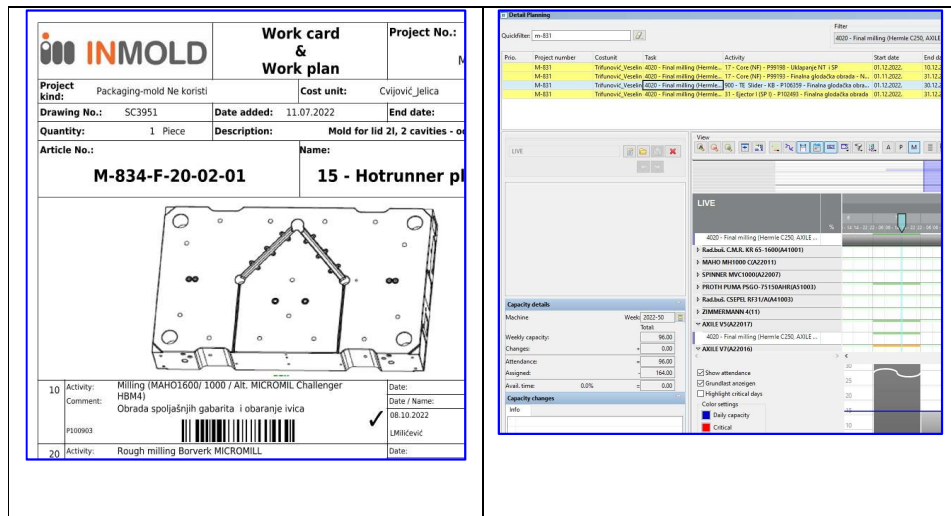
INMOLD

Work card & Work plan

Project No.:

M

Project kind: Packaging-mold Ne koristi

Cost unit: Cvijović_Jelica

Drawing No.: SC3951

Date added: 11.07.2022

End date:

Quantity: 1 Piece

Description: Mold for lid 2l, 2 cavities - o

Article No.:

M-834-F-20-02-01

Name:

15 - Hotrunner pl

10 Activity: Milling (MAHO1600/ 1000 / Alt. MICROMIL Challenger HBM4)

Comment: Obrada spoljašnjih gabarita i obaranje ivica

P100903

Date:

Date / Name:

08.10.2022

✓

LMiličević

20 Activity: Rough milling Borverk MICROMILL

Date:

Detail Planning

Quickfilter: m-831

Filter

4020 - Final milling (Hermle C250, AXILE

| Prio. | Project number | Costunit | Task | Activity | Start date | End d |
|---|---|---|---|---|---|---|
| | M-831 | Trifunović_Veselin | 4020 - Final milling (Hermle... | 17 - Core (NF) - P99198 - Uklapanje NT i SP | 01.12.2022 | 10.12. |
| | M-831 | Trifunović_Veselin | 4020 - Final milling (Hermle... | 17 - Core (NF) - P99193 - Finalna glodačka obrada - N... | 01.11.2022 | 31.12. |
| | M-831 | Trifunović_Veselin | 4020 - Final milling (Hermle... | 900 - TE Slider - KB - P106359 - Finalna glodačka obra... | 01.12.2022 | 30.12. |
| | M-831 | Trifunović_Veselin | 4020 - Final milling (Hermle... | 31 - Ejector I (SP I) - P102493 - Finalna glodačka obrada | 01.12.2022 | 31.12. |

LIVE

View

A P M

LIVE

%

4020 - Final milling (Hermle C250, AXILE ...

Rad.bui. C.M.R. KR 65-1600(A41001)

MAHO MH1000 C(A22011)

SPINNER MVC1000(A22007)

PROTH PUMA PSGO-75150AHR(A51003)

Rad.bui. CSEPEL RF31/A(A41003)

ZIMMERMANN 4(11)

AXILE V5(A22017)

4020 - Final milling (Hermle C250, AXILE ...

AXILE V7(A22016)

Capacity details

Machine

Week: 2022-50

Total:

Weekly capacity: 96.00

Changes: + 0.00

Attendance: = 96.00

Assigned: - 164.00

Avail. time: 0.0% = 0.00

Capacity changes

Info

Show attendance

Grundlast anzeigen

Highlight critical days

Color settings

Daily capacity

Critical

30

25

20

15

10